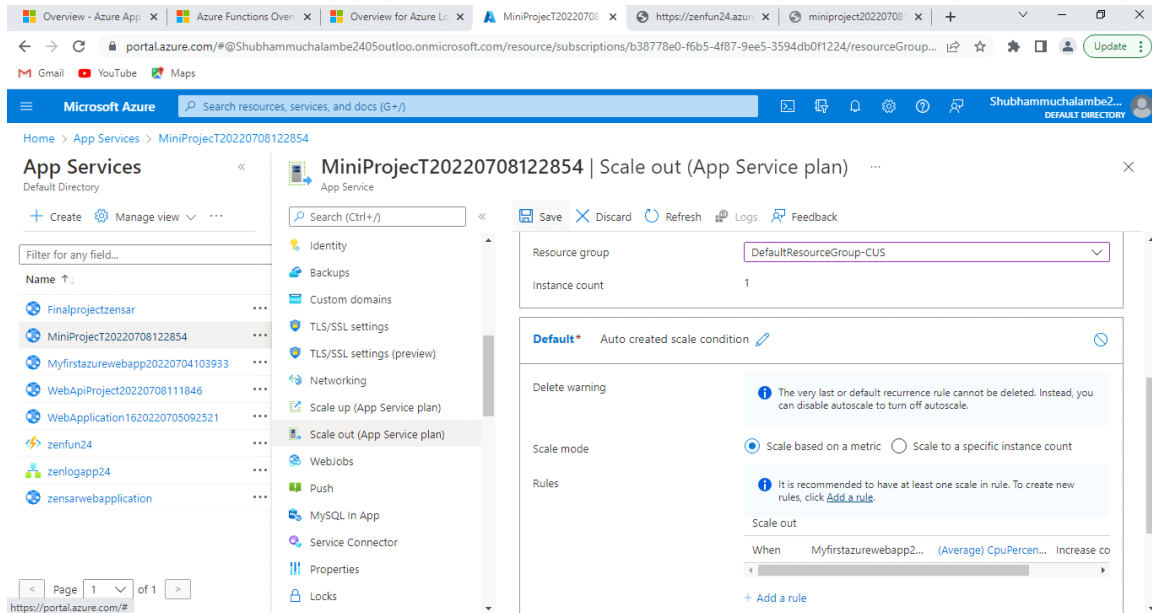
Overview - Azure App ×
Azure Functions Overv ×
Overview for Azure Lo ×
MiniProjecT20220708 ×
https://zenfun24.azur ×
miniproject20220708 ×
+

portal.azure.com/#@Shubhammuchalambe2405outloo.onmicrosoft.com/resource/subscriptions/b38778e0-f6b5-4f87-9ee5-3594db0f1224/resourceGroup...
Update

Gmail YouTube Maps

Microsoft Azure
Search resources, services, and docs (G+/)
Shubhammuchalambe2...
DEFAULT DIRECTORY

Home > App Services > MiniProjecT20220708122854

App Services
Default Directory
+ Create Manage view ...
Filter for any field...
Name ↑↓
Finalprojectzensar ...
MiniProjecT20220708122854 ...
Myfirstazurewebapp20220704103933 ...
WebApiProject20220708111846 ...
WebApplication1620220705092521 ...
zenfun24 ...
zenlogapp24 ...
zensarwebapplication ...

< Page 1 of 1 >
https://portal.azure.com/#

MiniProjecT20220708122854 | Scale out (App Service plan) ...
App Service

Search (Ctrl+/)
Identity
Backups
Custom domains
TLS/SSL settings
TLS/SSL settings (preview)
Networking
Scale up (App Service plan)
Scale out (App Service plan)
WebJobs
Push
MySQL In App
Service Connector
Properties
Locks

Save Discard Refresh Logs Feedback

Resource group DefaultResourceGroup-CUS
Instance count 1

Default* Auto created scale condition

Delete warning
The very last or default recurrence rule cannot be deleted. Instead, you can disable autoscale to turn off autoscale.

Scale mode
Scale based on a metric Scale to a specific instance count

Rules
It is recommended to have at least one scale in rule. To create new rules, click Add a rule.

Scale out
When Myfirstazurewebapp2... (Average) CpuPercen... Increase co

+ Add a rule